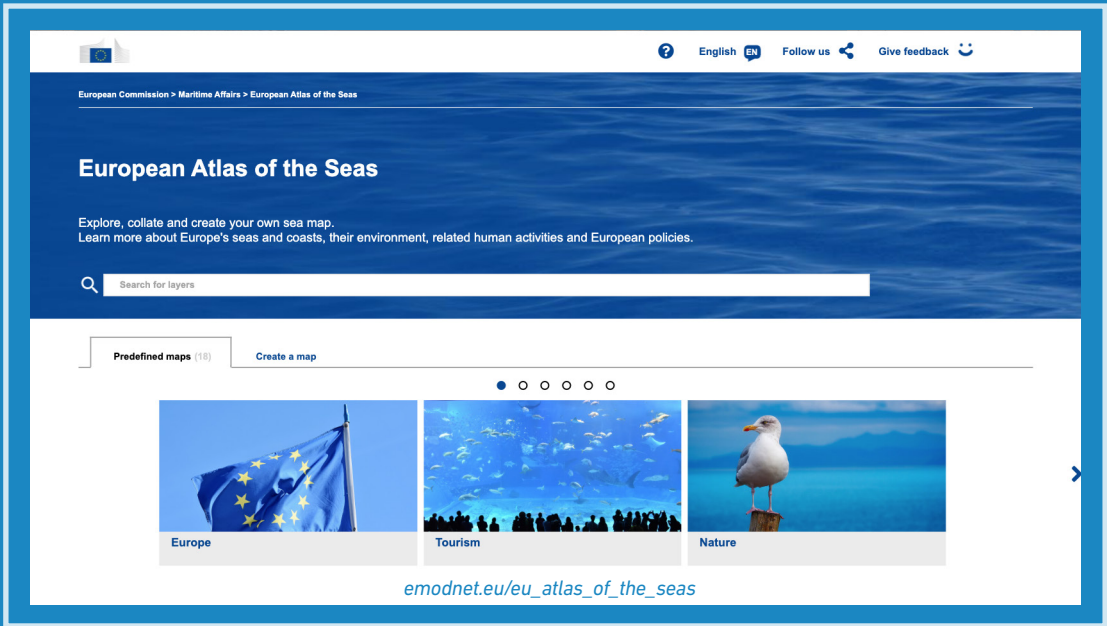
English EN Follow us Give feedback

European Commission > Maritime Affairs > European Atlas of the Seas

European Atlas of the Seas

Explore, collate and create your own sea map.
Learn more about Europe's seas and coasts, their environment, related human activities and European policies.

Search for layers

Predefined maps (18)

Create a map

Europe

Tourism

Nature

emodnet.eu/eu_atlas_of_the_seas